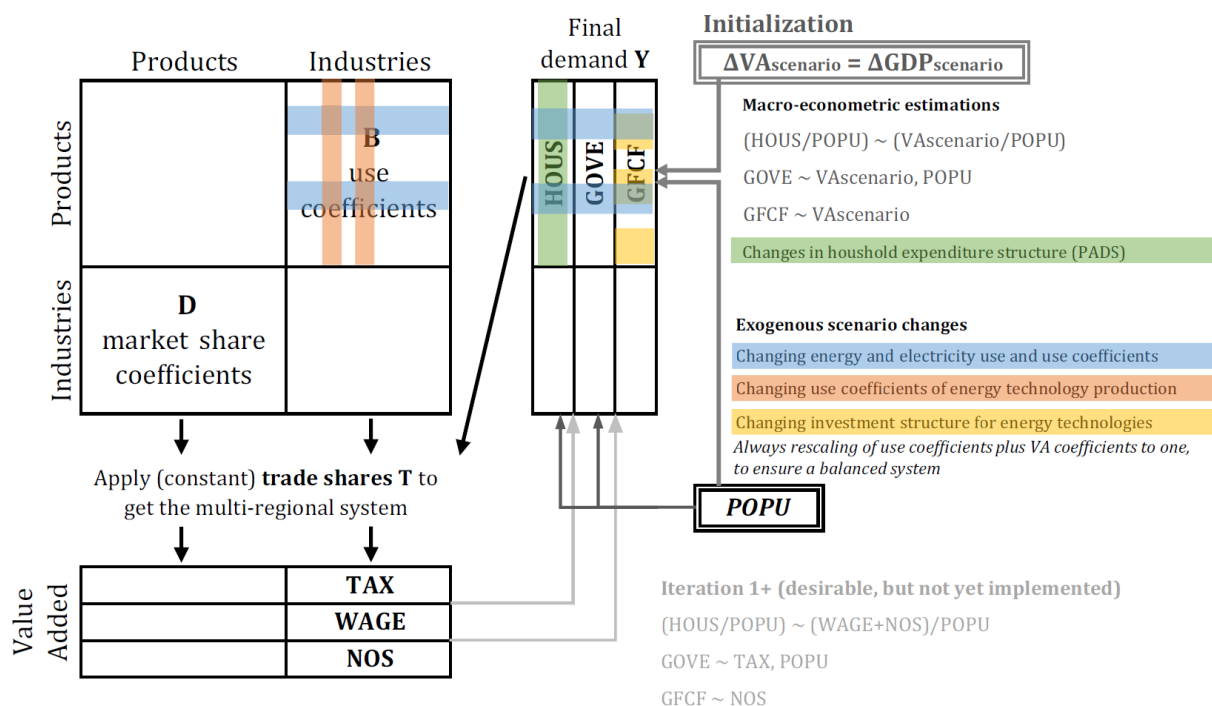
Products

Industries

Products

B
use
coefficients

Industries

D
market share
coefficients

Final demand **Y**

HOUS

GOVE

GFCF

Initialization

$\Delta VA_{scenario} = \Delta GDP_{scenario}$

Macro-econometric estimations

(HOUS/POPU) ~ (VAscenario/POPU)

GOVE ~ VAscenario, POPU

GFCF ~ VAscenario

Changes in houshold expenditure structure (PADS)

Exogenous scenario changes

Changing energy and electricity use and use coefficients

Changing use coefficients of energy technology production

Changing investment structure for energy technologies

Always rescaling of use coefficients plus VA coefficients to one, to ensure a balanced system

Apply (constant) **trade shares T** to get the multi-regional system

POPU

Value Added

TAX

WAGE

NOS

Iteration 1+ (desirable, but not yet implemented)

(HOUS/POPU) ~ (WAGE+NOS)/POPU

GOVE ~ TAX, POPU

GFCF ~ NOS